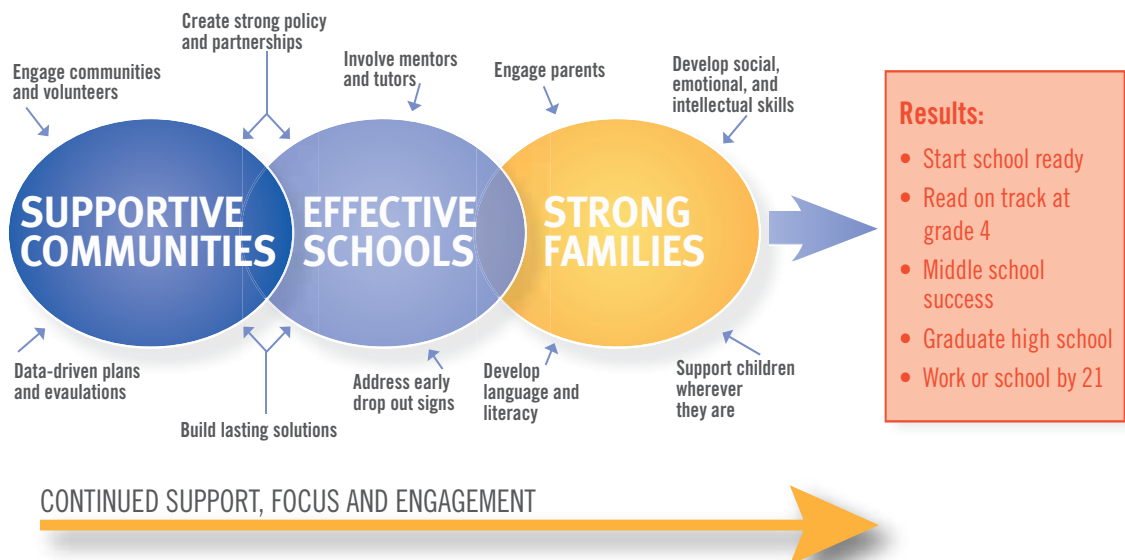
Create strong policy and partnerships

Engage communities and volunteers

Involve mentors and tutors

Engage parents

Develop social, emotional, and intellectual skills

SUPPORTIVE COMMUNITIES

EFFECTIVE SCHOOLS

STRONG FAMILIES

Data-driven plans and evaulations

Build lasting solutions

Address early drop out signs

Develop language and literacy

Support children wherever they are

Results:
- Start school ready
- Read on track at grade 4
- Middle school success
- Graduate high school
- Work or school by 21

CONTINUED SUPPORT, FOCUS AND ENGAGEMENT